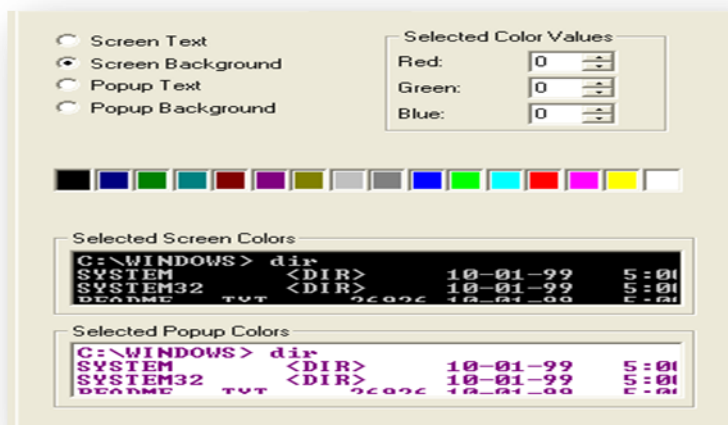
Screen Text
Screen Background
Popup Text
Popup Background

Selected Color Values
Red: 0
Green: 0
Blue: 0

Selected Screen Colors
C:\WINDOWS> dir
SYSTEM <DIR> 10-01-99 5:0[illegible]
SYSTEM32 <DIR> 10-01-99 5:0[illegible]
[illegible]

Selected Popup Colors
C:\WINDOWS> dir
SYSTEM <DIR> 10-01-99 5:0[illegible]
SYSTEM32 <DIR> 10-01-99 5:0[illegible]
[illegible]